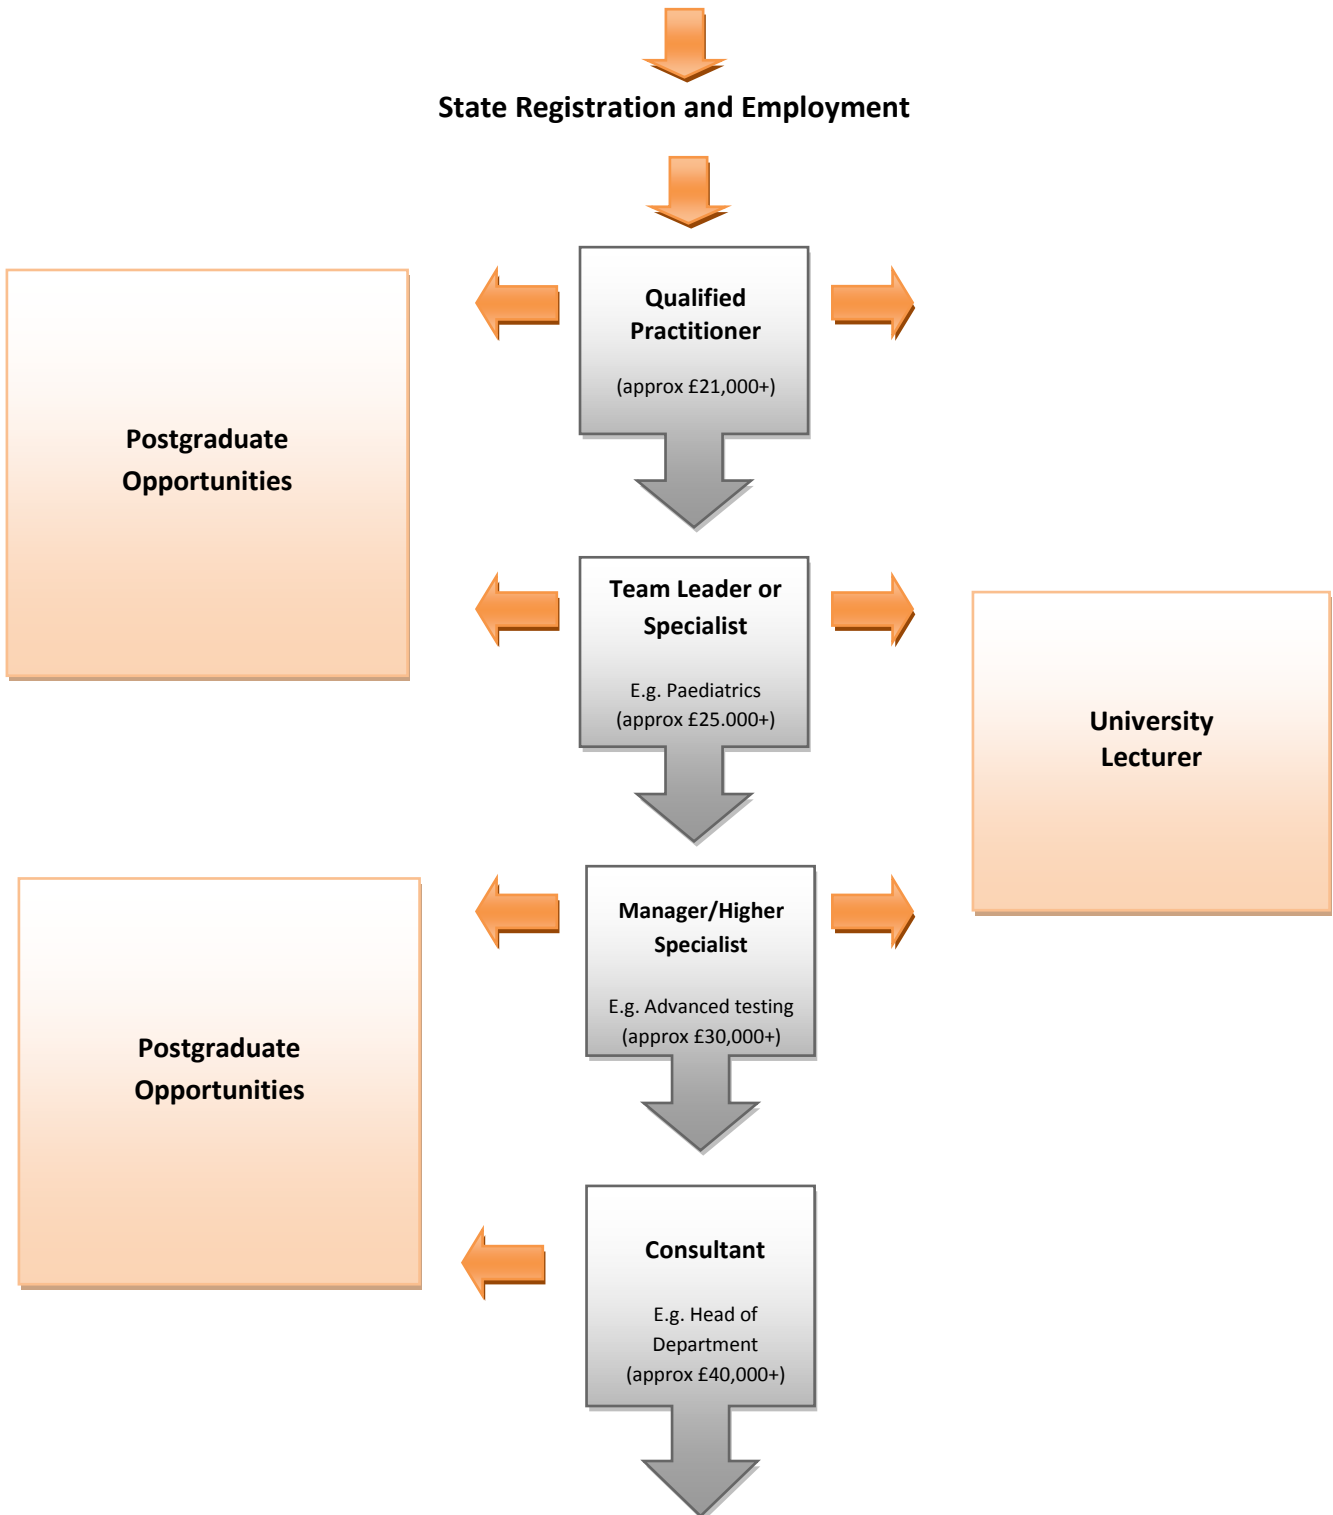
State Registration and Employment

Postgraduate Opportunities

Qualified Practitioner

(approx £21,000+)

Team Leader or Specialist

E.g. Paediatrics
(approx £25.000+)

University Lecturer

Manager/Higher Specialist

E.g. Advanced testing
(approx £30,000+)

Postgraduate Opportunities

Consultant

E.g. Head of Department
(approx £40,000+)